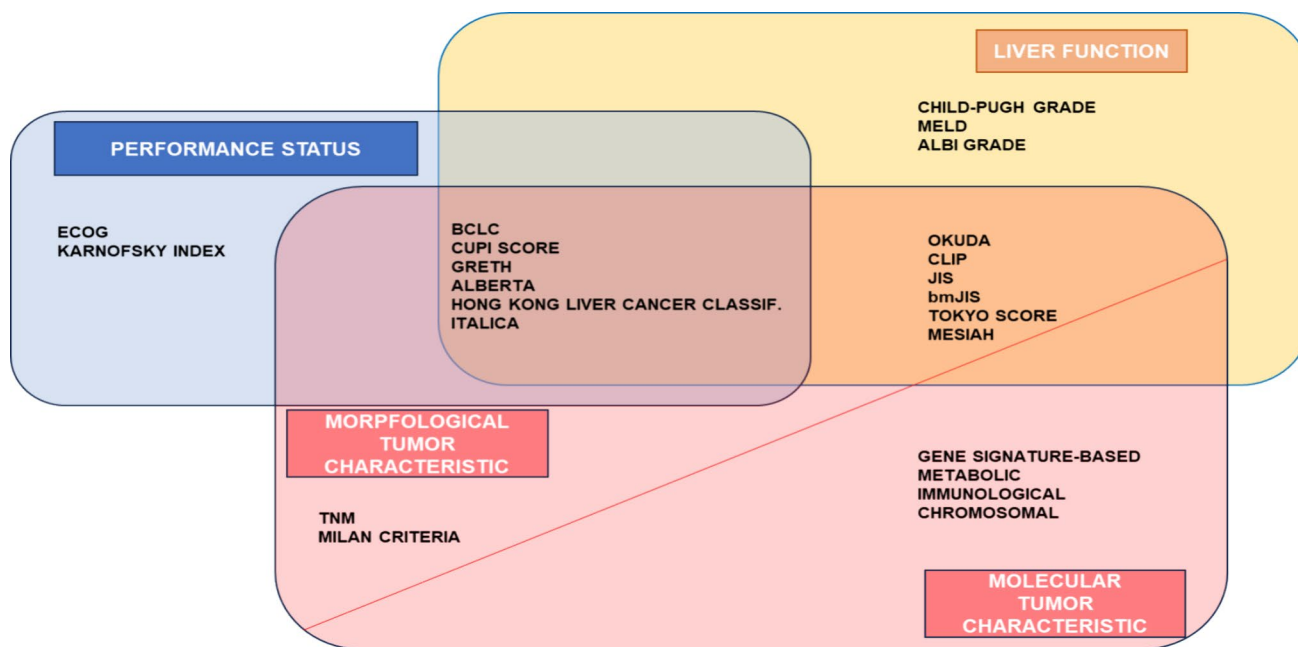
LIVER FUNCTION

CHILD-PUGH GRADE
MELD
ALBI GRADE

PERFORMANCE STATUS

ECOG
KARNOFSKY INDEX

BCLC
CUPI SCORE
GRETH
ALBERTA
HONG KONG LIVER CANCER CLASSIF.
ITALICA

OKUDA
CLIP
JIS
bmJIS
TOKYO SCORE
MESIAH

MORPFOLOGICAL TUMOR CHARACTERISTIC

GENE SIGNATURE-BASED
METABOLIC
IMMUNOLOGICAL
CHROMOSOMAL

TNM
MILAN CRITERIA

MOLECULAR TUMOR CHARACTERISTIC